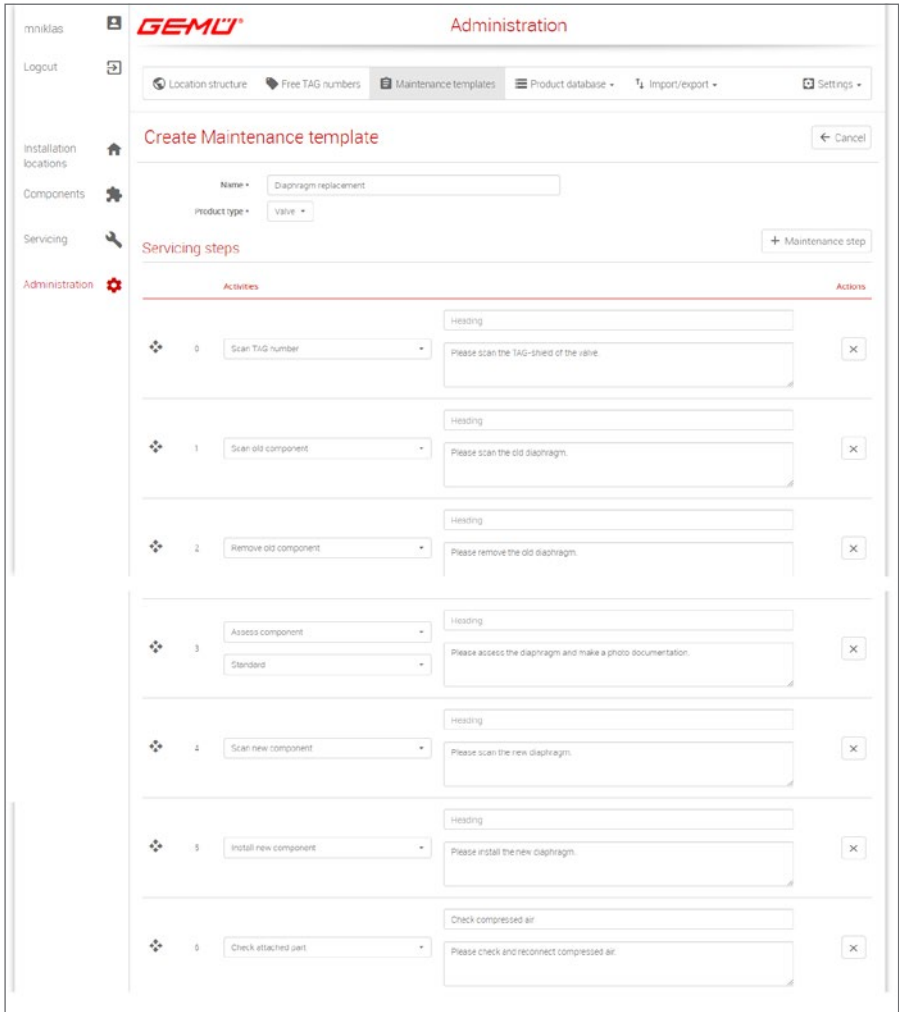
mniklas

Logout

Installation locations

Components

Servicing

Administration

GEMÜ®

Administration

Location structure | Free TAG numbers | Maintenance templates | Product database ▾ | Import/export ▾ | Settings ▾

Create Maintenance template

← Cancel

Name * Diaphragm replacement

Product type * Valve ▾

Servicing steps

+ Maintenance step

Activities

Actions

0 Scan TAG number ▾
Heading
Please scan the TAG-shield of the valve.
×

1 Scan old component ▾
Heading
Please scan the old diaphragm.
×

2 Remove old component ▾
Heading
Please remove the old diaphragm.
×

3 Assess component ▾
Standard ▾
Heading
Please assess the diaphragm and make a photo documentation.
×

4 Scan new component ▾
Heading
Please scan the new diaphragm.
×

5 Install new component ▾
Heading
Please install the new diaphragm.
×

6 Check attached part ▾
Check compressed air
Please check and reconnect compressed air.
×